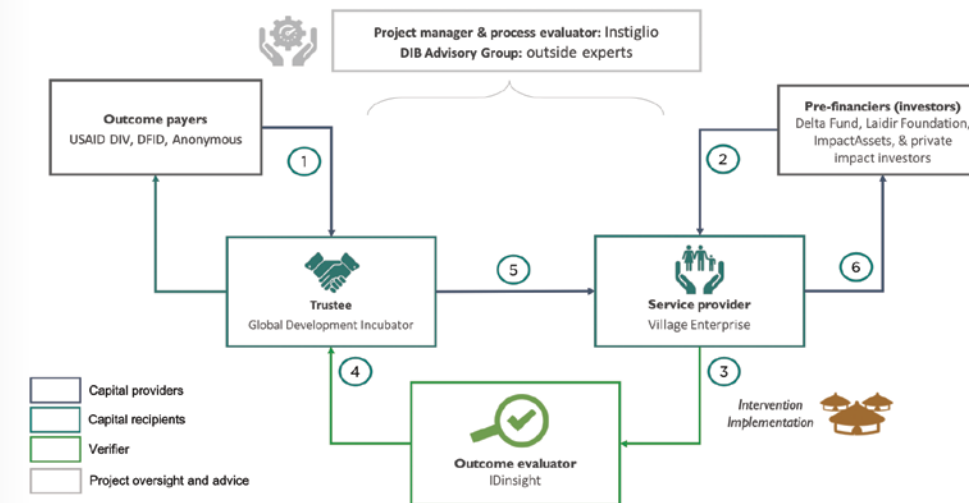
Project manager & process evaluator: Instiglio
DIB Advisory Group: outside experts

Outcome payers
USAID DIV, DFID, Anonymous

Pre-financiers (investors)
Delta Fund, Laidir Foundation, ImpactAssets, & private impact investors

1

2

5

6

Trustee
Global Development Incubator

Service provider
Village Enterprise

4

3

Intervention Implementation

Outcome evaluator
IDinsight

Capital providers
Capital recipients
Verifier
Project oversight and advice